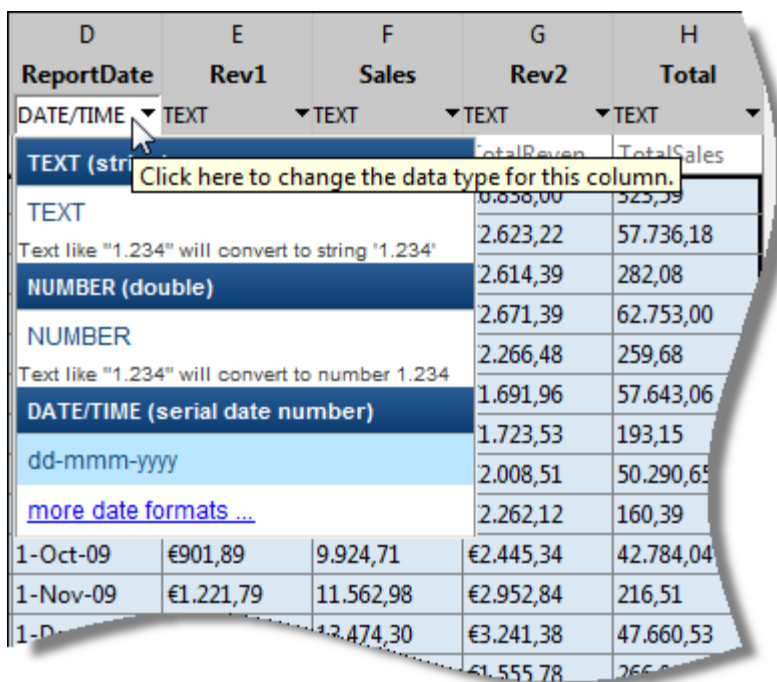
| D | E | F | G | H |
|---|---|---|---|---|
| ReportDate | Rev1 | Sales | Rev2 | Total |
| DATE/TIME | TEXT | TEXT | TEXT | TEXT |

TEXT (stri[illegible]

Click here to change the data type for this column.

TEXT

Text like "1.234" will convert to string '1.234'

NUMBER (double)

NUMBER

Text like "1.234" will convert to number 1.234

DATE/TIME (serial date number)

dd-mmm-yyyy

more date formats ...

| | | | TotalReven | TotalSales |
|---|---|---|---|---|
| | | | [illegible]0.838,00 | 323,39 |
| | | | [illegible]2.623,22 | 57.736,18 |
| | | | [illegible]2.614,39 | 282,08 |
| | | | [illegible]2.671,39 | 62.753,00 |
| | | | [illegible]2.266,48 | 259,68 |
| | | | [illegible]1.691,96 | 57.643,06 |
| | | | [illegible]1.723,53 | 193,15 |
| | | | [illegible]2.008,51 | 50.290,65 |
| | | | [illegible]2.262,12 | 160,39 |
| 1-Oct-09 | €901,89 | 9.924,71 | €2.445,34 | 42.784,04 |
| 1-Nov-09 | €1.221,79 | 11.562,98 | €2.952,84 | 216,51 |
| 1-D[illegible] | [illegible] | 13.474,30 | €3.241,38 | 47.660,53 |
| | | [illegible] | €1.555,78 | 266,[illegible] |